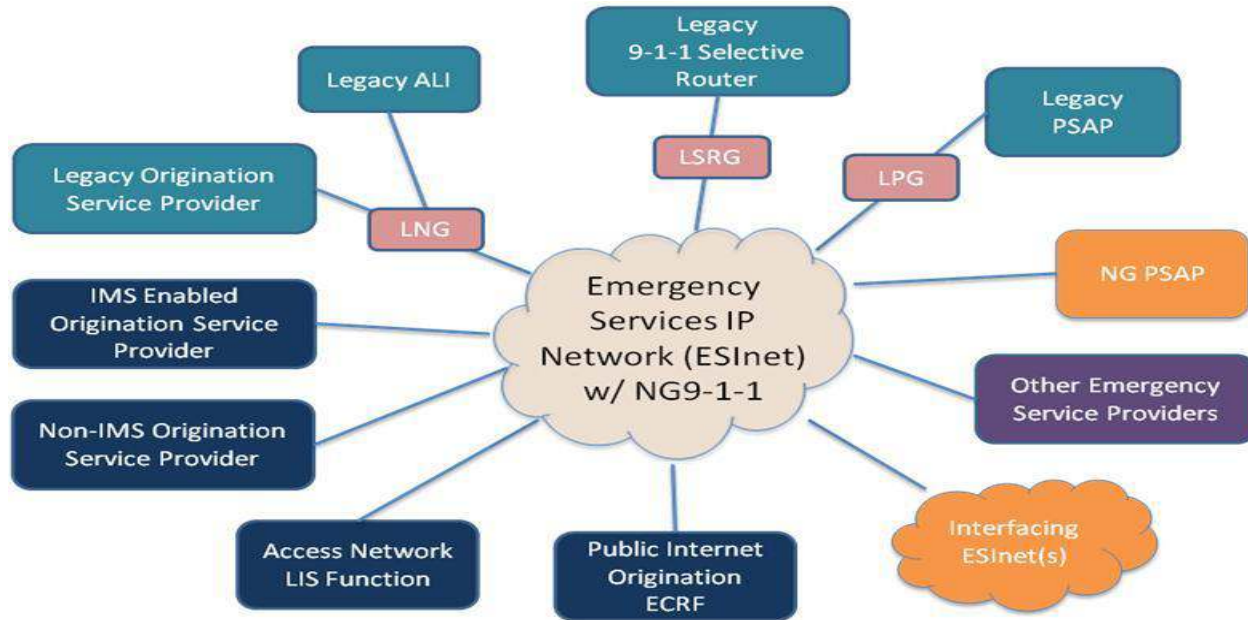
Legacy 9-1-1 Selective Router

Legacy ALI

Legacy PSAP

LSRG

LPG

Legacy Origination Service Provider

LNG

Emergency Services IP Network (ESInet) w/ NG9-1-1

NG PSAP

IMS Enabled Origination Service Provider

Other Emergency Service Providers

Non-IMS Origination Service Provider

Interfacing ESInet(s)

Access Network LIS Function

Public Internet Origination ECRF